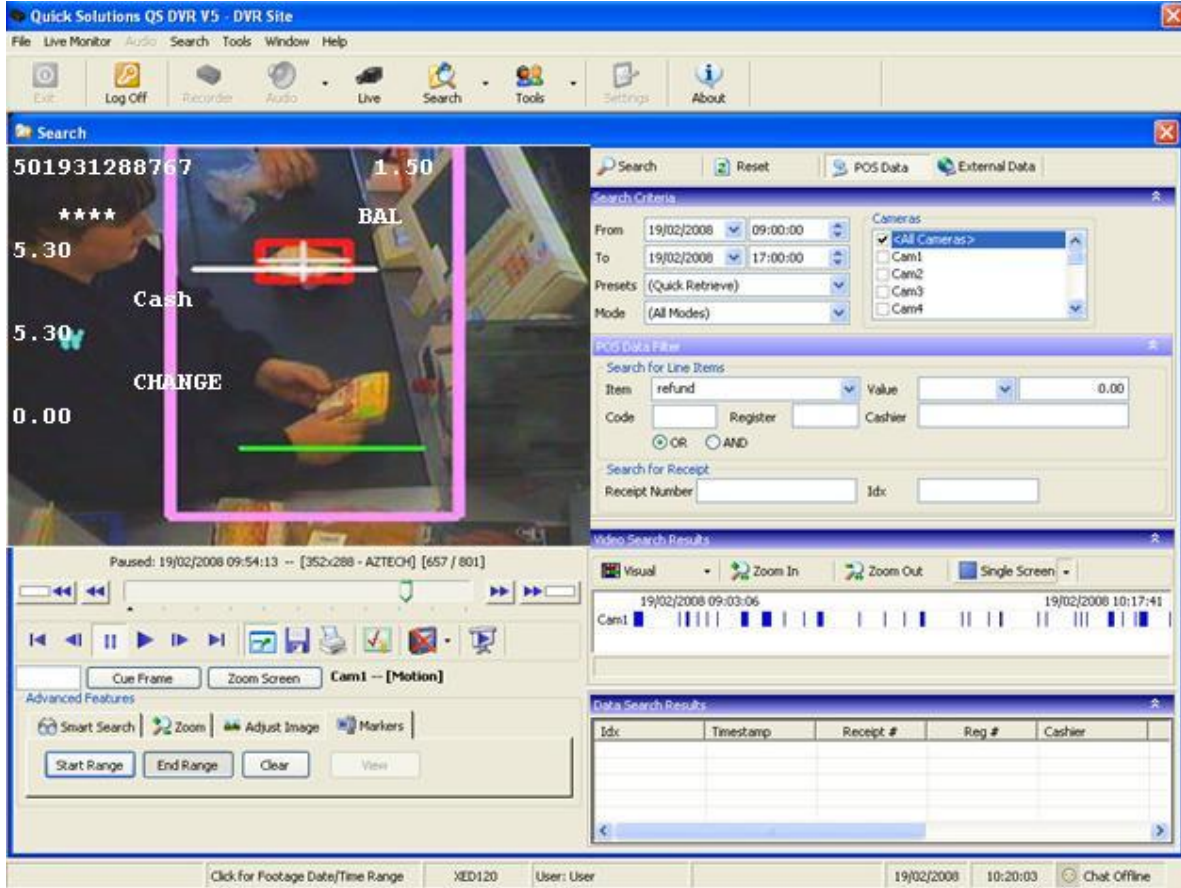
Quick Solutions QS DVR V5 - DVR Site

File Live Monitor Audio Search Tools Window Help

Exit Log Off Recorder Audio Live Search Tools Settings About

Search

501931288767 1.50
**** BAL
5.30
Cash
5.30
CHANGE
0.00

Paused: 19/02/2008 09:54:13 -- [352x288 - AZTECH] [657 / 801]

Cue Frame Zoom Screen Cam1 -- [Motion]

Advanced Features
Smart Search Zoom Adjust Image Markers
Start Range End Range Clear View

Search Reset POS Data External Data

Search Criteria
From 19/02/2008 09:00:00
To 19/02/2008 17:00:00
Presets (Quick Retrieve)
Mode (All Modes)
Cameras
<All Cameras>
Cam1
Cam2
Cam3
Cam4

POS Data Filter
Search for Line Items
Item refund Value 0.00
Code Register Cashier
OR AND
Search for Receipt
Receipt Number Idx

Video Search Results
Visual Zoom In Zoom Out Single Screen
19/02/2008 09:03:06 19/02/2008 10:17:41
Cam1

Data Search Results
| Idx | Timestamp | Receipt # | Reg # | Cashier |
|---|---|---|---|---|

Click for Footage Date/Time Range XED120 User: User 19/02/2008 10:20:03 Chat Offline